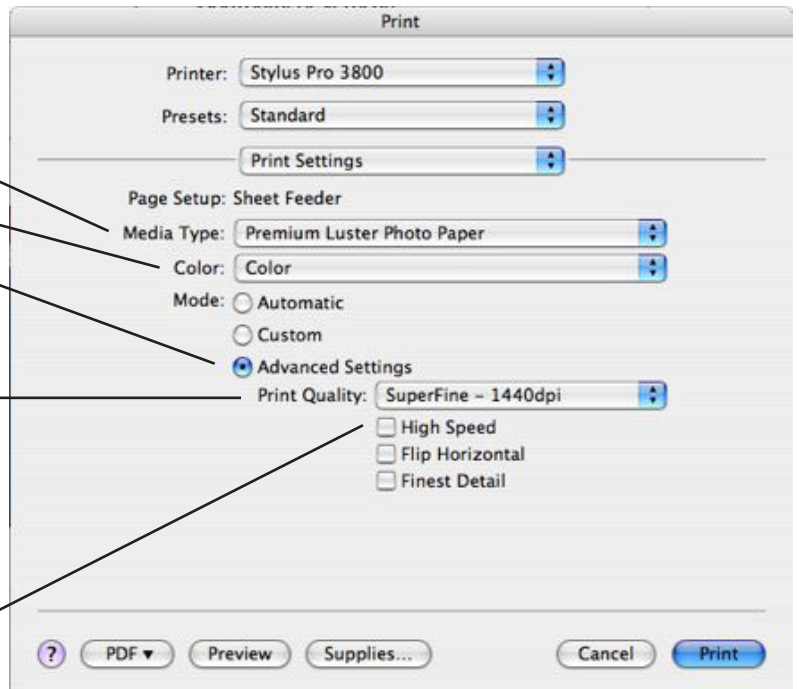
Print

Printer: Stylus Pro 3800

Presets: Standard

Print Settings

Page Setup: Sheet Feeder

Media Type: Premium Luster Photo Paper

Color: Color

Mode: Automatic

Custom

Advanced Settings

Print Quality: SuperFine - 1440dpi

High Speed

Flip Horizontal

Finest Detail

?

PDF ▾

Preview

Supplies...

Cancel

Print